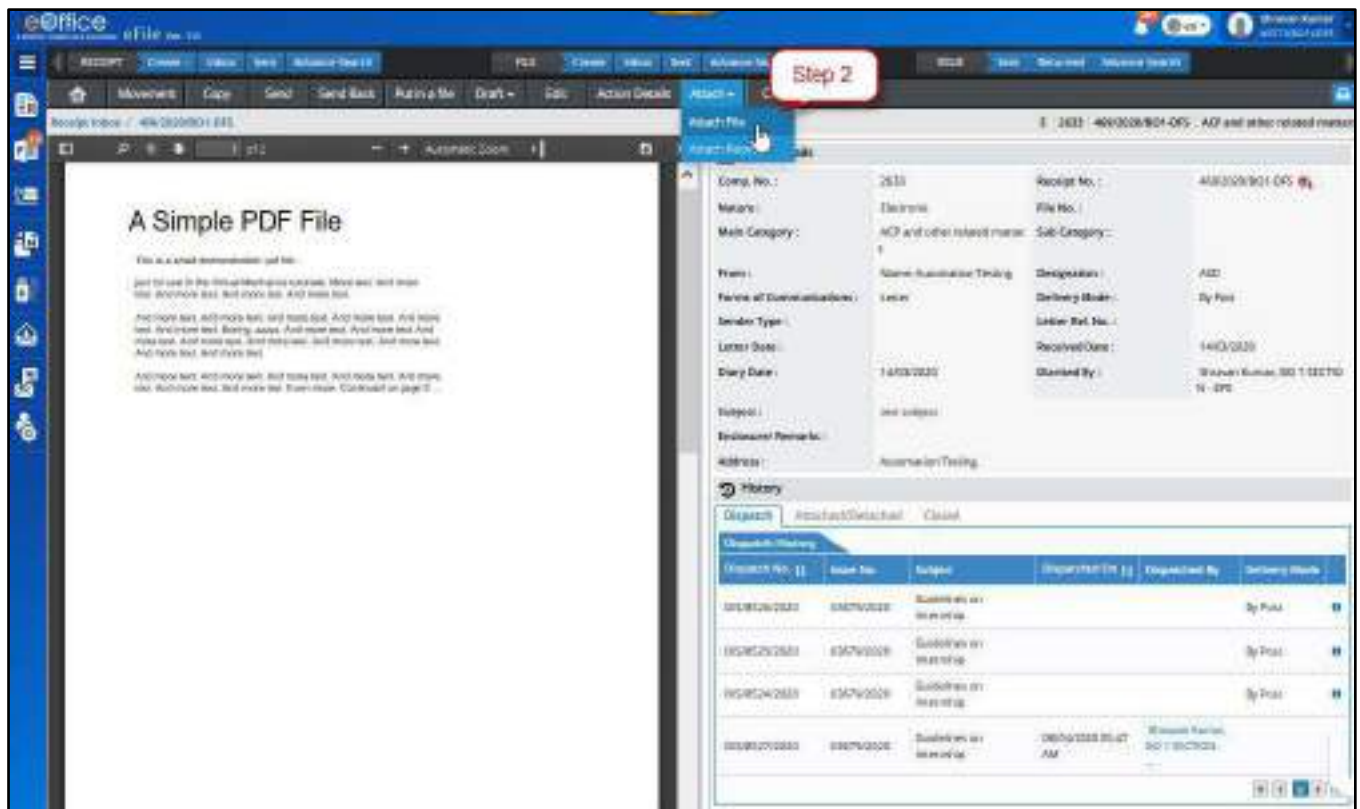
eOffice eFile

RECEIPT Create Inbox Sent Advance Search FILE Create Inbox Sent Advance Search DSR Sent Returned Advance Search

Step 2

Movement Copy Send Send Back Put in a file Draft Edit Action Details Attach

Attach File
Attach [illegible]

Receipt Inbox / 466/2020/BO1-DFS

A Simple PDF File

Comp. No.: 2633 Receipt No.: 466/2020/BO1-DFS
Nature: Electronic File No.:
Main Category: ACP and other related matter Sub Category:
From: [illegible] Designation: AID
Form of Communication: Letter Delivery Mode: By Post
Sender Type: Letter Ref. No.:
Letter Date: Received Date: 14/03/2020
Diary Date: 14/03/2020 Diarised By: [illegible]
Subject: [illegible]
Enclosure/ Remarks:
Address: Automation Testing

History

Dispatch Attached/Detached Closed

Dispatch History

| Dispatch No. | Issue No. | Subject | Dispatched On | Dispatched By | Delivery Mode |
|---|---|---|---|---|---|
| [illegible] | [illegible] | Guidelines on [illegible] | | | By Post |
| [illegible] | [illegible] | Guidelines on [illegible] | | | By Post |
| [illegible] | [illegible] | Guidelines on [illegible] | | | By Post |
| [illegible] | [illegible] | Guidelines on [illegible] | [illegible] AM | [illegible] | |